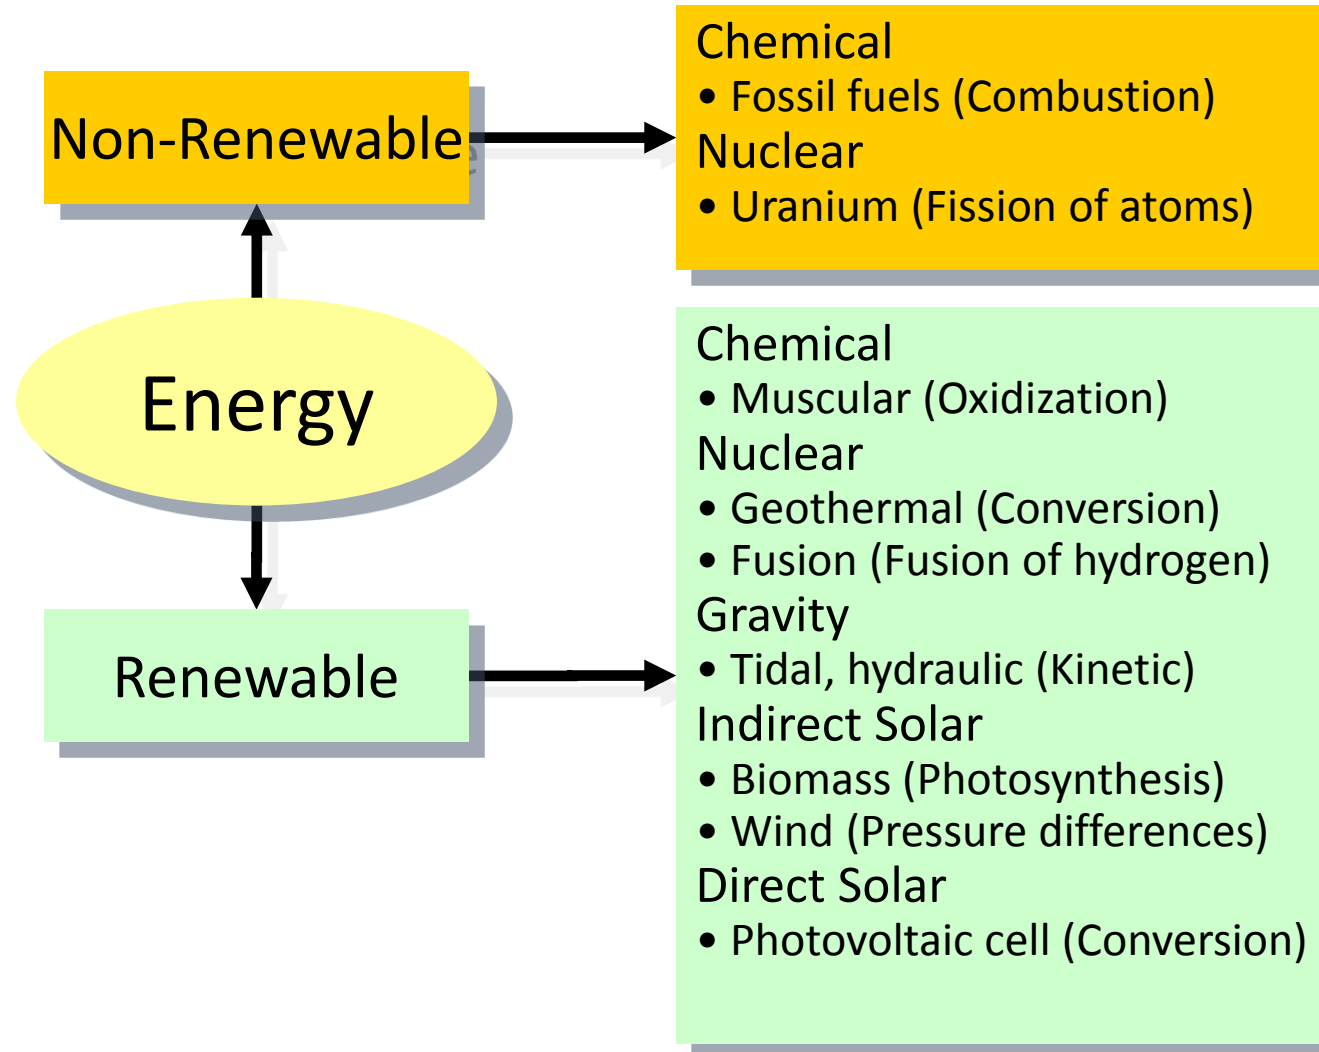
Non-Renewable

Chemical
• Fossil fuels (Combustion)
Nuclear
• Uranium (Fission of atoms)

Energy

Renewable

Chemical
• Muscular (Oxidization)
Nuclear
• Geothermal (Conversion)
• Fusion (Fusion of hydrogen)
Gravity
• Tidal, hydraulic (Kinetic)
Indirect Solar
• Biomass (Photosynthesis)
• Wind (Pressure differences)
Direct Solar
• Photovoltaic cell (Conversion)